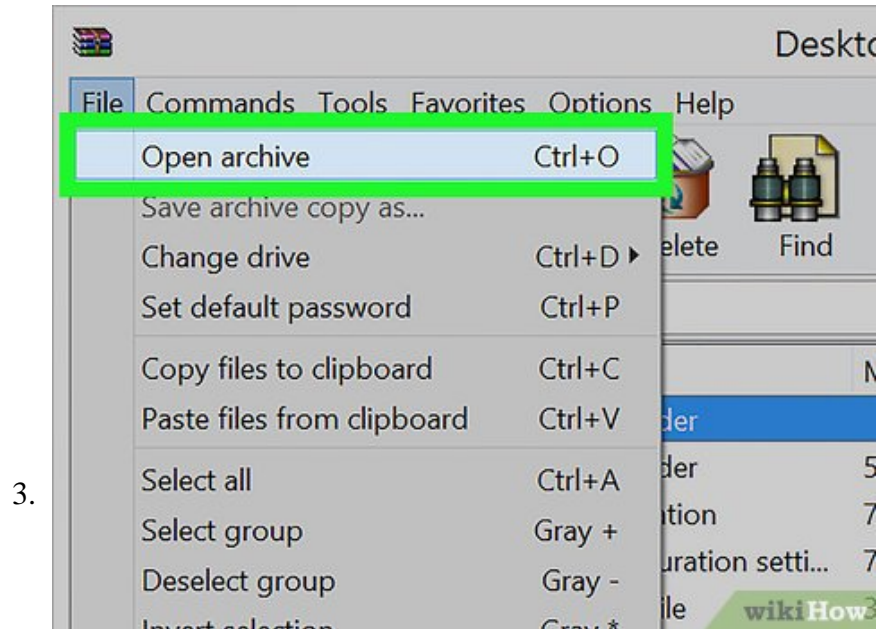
Deskto

File Commands Tools Favorites Options Help

Open archive Ctrl+O

Save archive copy as...

Change drive Ctrl+D ▸

Set default password Ctrl+P

Copy files to clipboard Ctrl+C

Paste files from clipboard Ctrl+V

Select all Ctrl+A

Select group Gray +

Deselect group Gray -

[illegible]

elete

Find

M

der

der 5

tion 7

uration setti... 7

le

3.

wikiHow